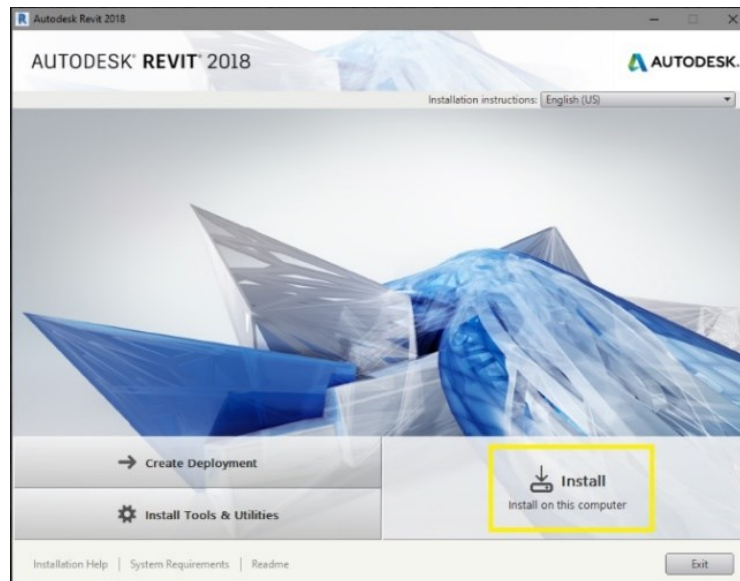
Autodesk Revit 2018

AUTODESK® REVIT® 2018

AUTODESK.

Installation instructions: English (US)

Create Deployment

Install Tools & Utilities

Install

Install on this computer

Installation Help | System Requirements | Readme

Exit